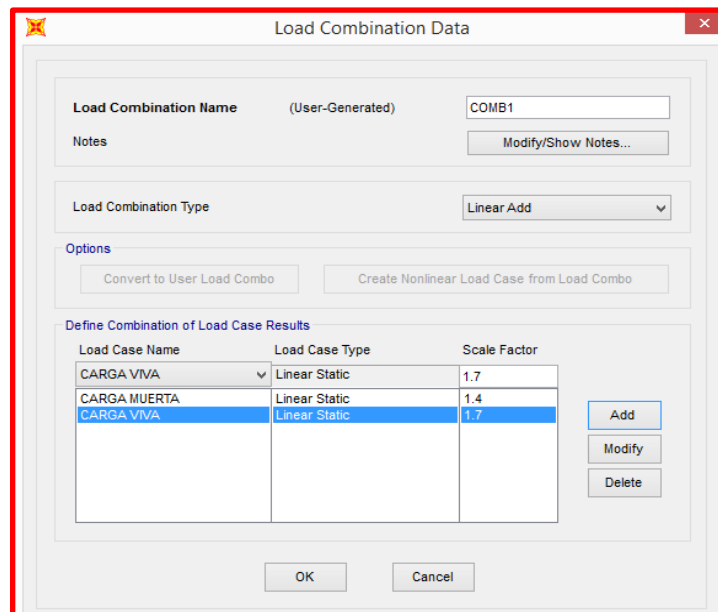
Load Combination Data

Load Combination Name (User-Generated) COMB1

Notes Modify/Show Notes...

Load Combination Type Linear Add

Options

Convert to User Load Combo Create Nonlinear Load Case from Load Combo

Define Combination of Load Case Results

| Load Case Name | Load Case Type | Scale Factor |
|---|---|---|
| CARGA VIVA | Linear Static | 1.7 |
| CARGA MUERTA | Linear Static | 1.4 |
| CARGA VIVA | Linear Static | 1.7 |

Add

Modify

Delete

OK Cancel